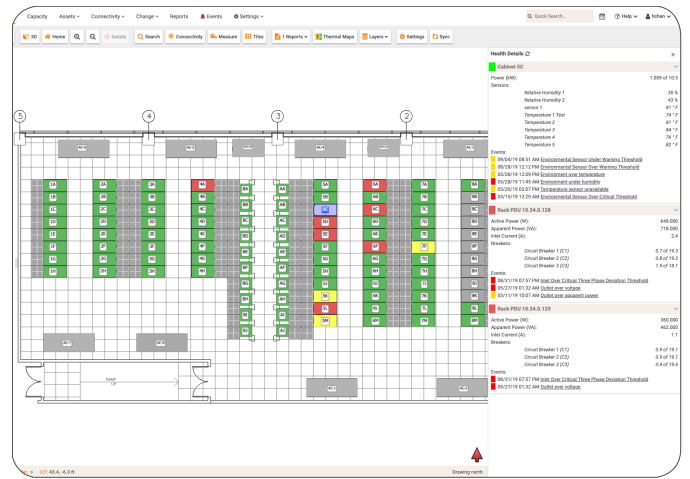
Capacity Assets Connectivity Change Reports Events Settings Quick Search... Help Adrian

3D Home Isolate Search Connectivity Measure Tiles 1 Reports Thermal Maps Layers Settings Sync

5 4 3 2

1A 1B 1C 1D 1E 1F 1G 1H
2A 2B 2C 2D 2E 2F 2G 2H
3A 3B 3C 3D 3E 3F 3G 3H
4A 4B 4C 4D 4E 4F 4G 4H
5A 5B 5C 5D 5E 5F 5G 5H 5I 5J 5K 5L 5M
6A 6B 6C 6D 6E 6F 6G 6H 6I 6J 6K 6L
7A 7B 7C 7D 7E 7F 7G 7H 7I 7J 7K 7L 7M

RAMP

X/Y: 43.4, -6.3 ft

Drawing north:

Health Details

Cabinet 5C

Power (kW): 1.009 of 10.5
Sensors:

Relative Humidity 1 35 %
Relative Humidity 2 43 %
sensor 1 61 °F
Temperature 1 Test 74 °F
Temperature 2 61 °F
Temperature 3 84 °F
Temperature 4 76 °F
Temperature 5 82 °F

Events:
09/04/19 08:51 AM Environmental Sensor Under Warning Threshold
08/28/19 12:12 PM Environmental Sensor Over Warning Threshold
03/28/19 12:09 PM Environment over temperature
03/28/19 11:48 AM Environment under humidity
03/20/19 02:07 PM Temperature sensor unavailable
05/16/19 12:29 AM Environmental Sensor Over Critical Threshold

Rack PDU 10.34.0.128

Active Power (W): 649.000
Apparent Power (VA): 716.000
Inlet Current (A): 2.4
Breakers:

Circuit Breaker 1 (C1) 0.7 of 19.3
Circuit Breaker 2 (C2) 0.8 of 19.2
Circuit Breaker 3 (C3) 1.9 of 18.1

Events:
06/01/19 07:57 PM Inlet Over Critical Three Phase Deviation Threshold
05/27/19 01:32 AM Outlet over voltage
03/11/19 10:07 AM Outlet over apparent power

Rack PDU 10.34.0.129

Active Power (W): 360.000
Apparent Power (VA): 462.000
Inlet Current (A): 1.1
Breakers:

Circuit Breaker 1 (C1) 0.9 of 19.1
Circuit Breaker 2 (C2) 0.9 of 19.1
Circuit Breaker 3 (C3) 0.4 of 19.6

Events:
06/01/19 07:57 PM Inlet Over Critical Three Phase Deviation Threshold
05/27/19 01:32 AM Outlet over voltage